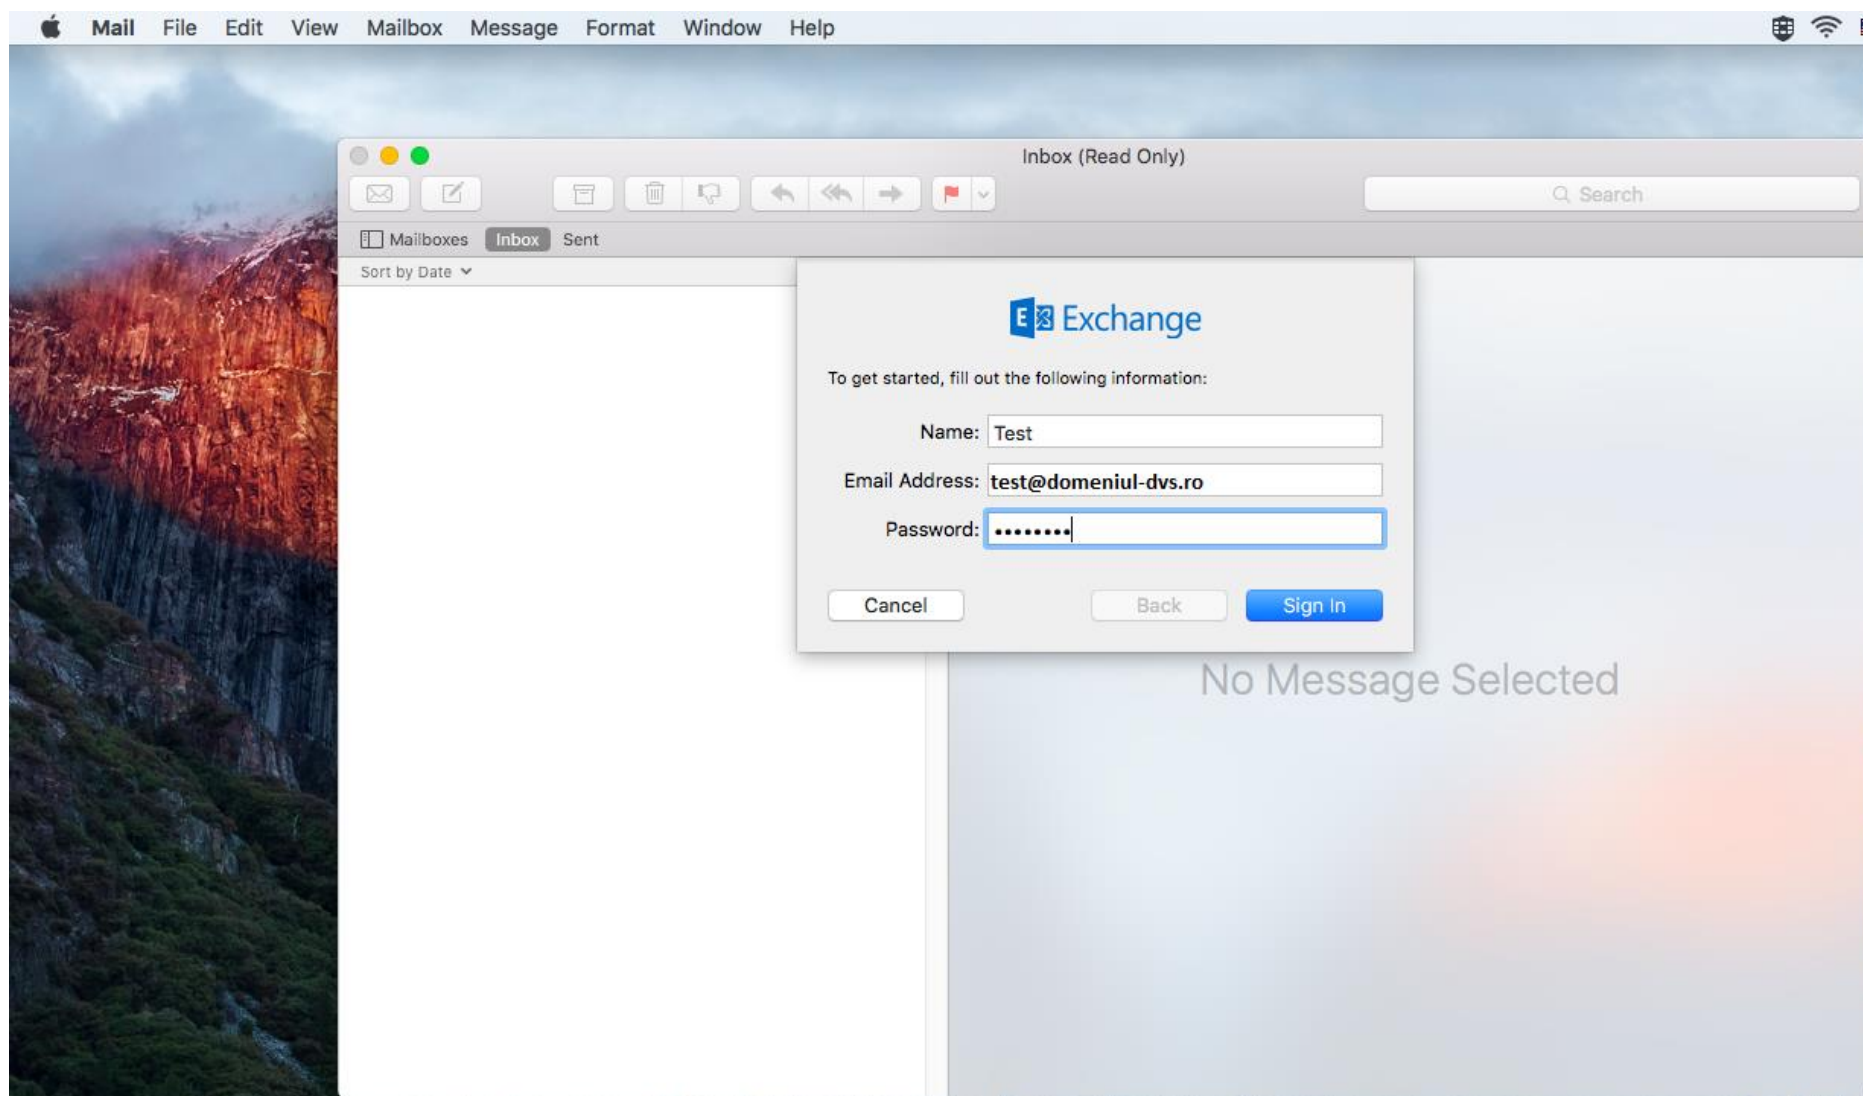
Mail File Edit View Mailbox Message Format Window Help

Inbox (Read Only)

Search

Mailboxes Inbox Sent

Sort by Date

Exchange

To get started, fill out the following information:

Name: Test

Email Address: test@domeniul-dvs.ro

Password: ••••••••

Cancel

Back

Sign In

No Message Selected